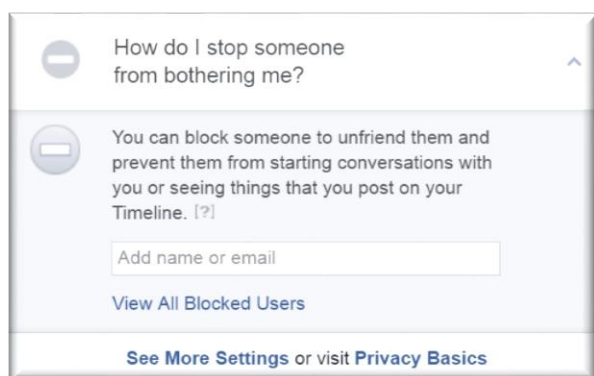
How do I stop someone from bothering me?

You can block someone to unfriend them and prevent them from starting conversations with you or seeing things that you post on your Timeline. [?]

Add name or email

View All Blocked Users

See More Settings or visit Privacy Basics